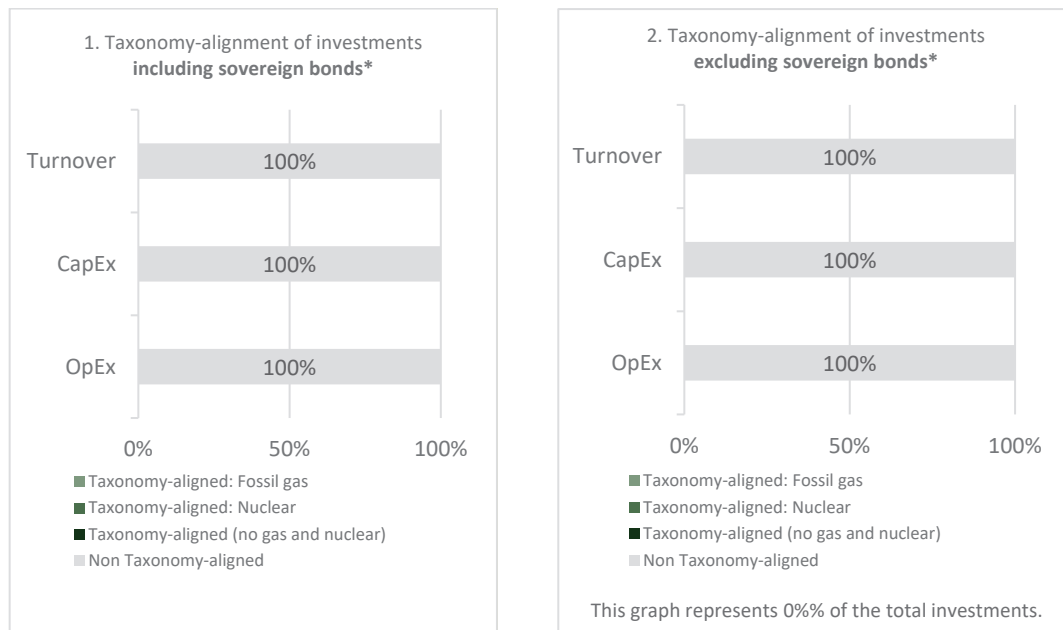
1. Taxonomy-alignment of investments
**including sovereign bonds***

Turnover 100%

CapEx 100%

OpEx 100%

0% 50% 100%

Taxonomy-aligned: Fossil gas
Taxonomy-aligned: Nuclear
Taxonomy-aligned (no gas and nuclear)
Non Taxonomy-aligned

2. Taxonomy-alignment of investments
**excluding sovereign bonds***

Turnover 100%

CapEx 100%

OpEx 100%

0% 50% 100%

Taxonomy-aligned: Fossil gas
Taxonomy-aligned: Nuclear
Taxonomy-aligned (no gas and nuclear)
Non Taxonomy-aligned

This graph represents 0%% of the total investments.